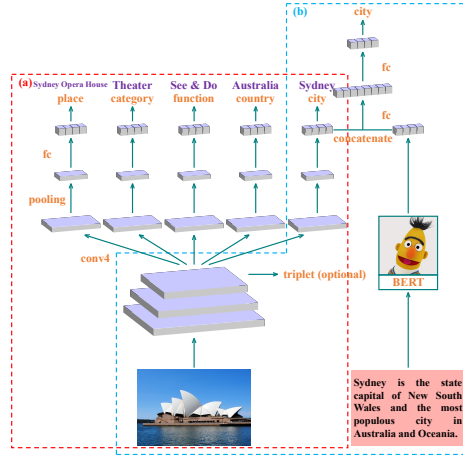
(b)

city

fc

fc

(a) Sydney Opera House

place

Theater

category

See & Do

function

Australia

country

Sydney

city

concatenate

fc

pooling

conv4

triplet (optional)

BERT

Sydney is the state capital of New South Wales and the most populous city in Australia and Oceania.